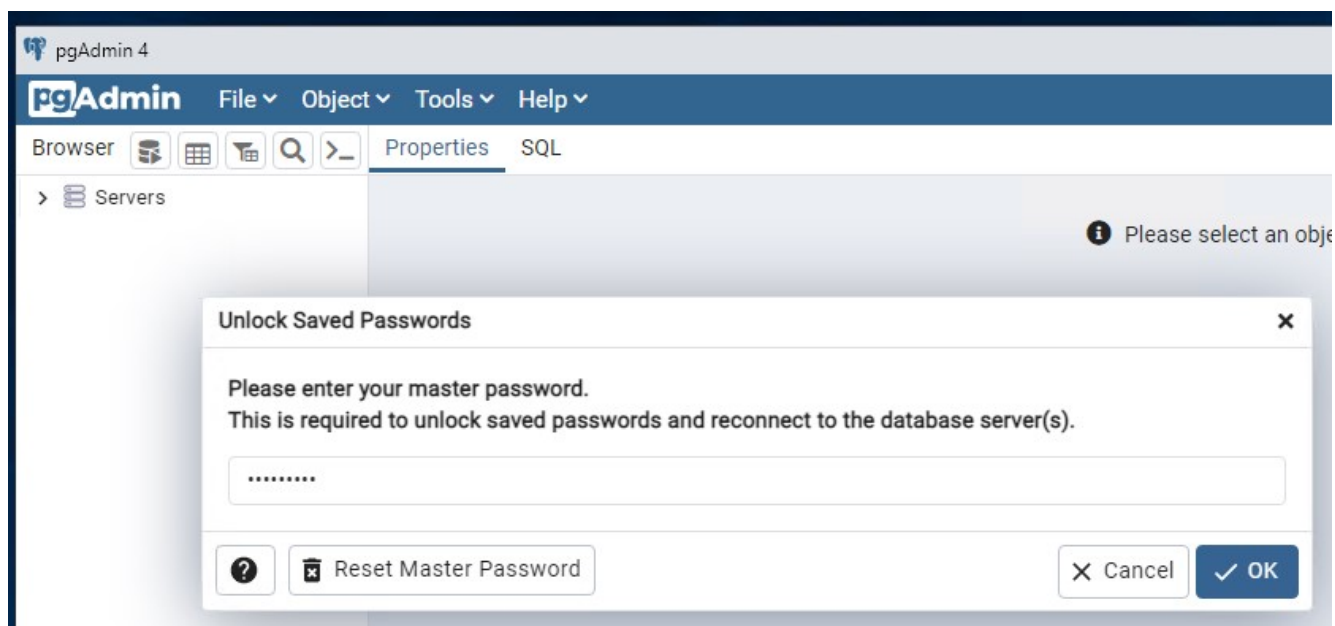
pgAdmin 4

pgAdmin File Object Tools Help

Browser

Properties SQL

Servers

Please select an obje

Unlock Saved Passwords

Please enter your master password.
This is required to unlock saved passwords and reconnect to the database server(s).

••••••••••

Reset Master Password

Cancel

OK